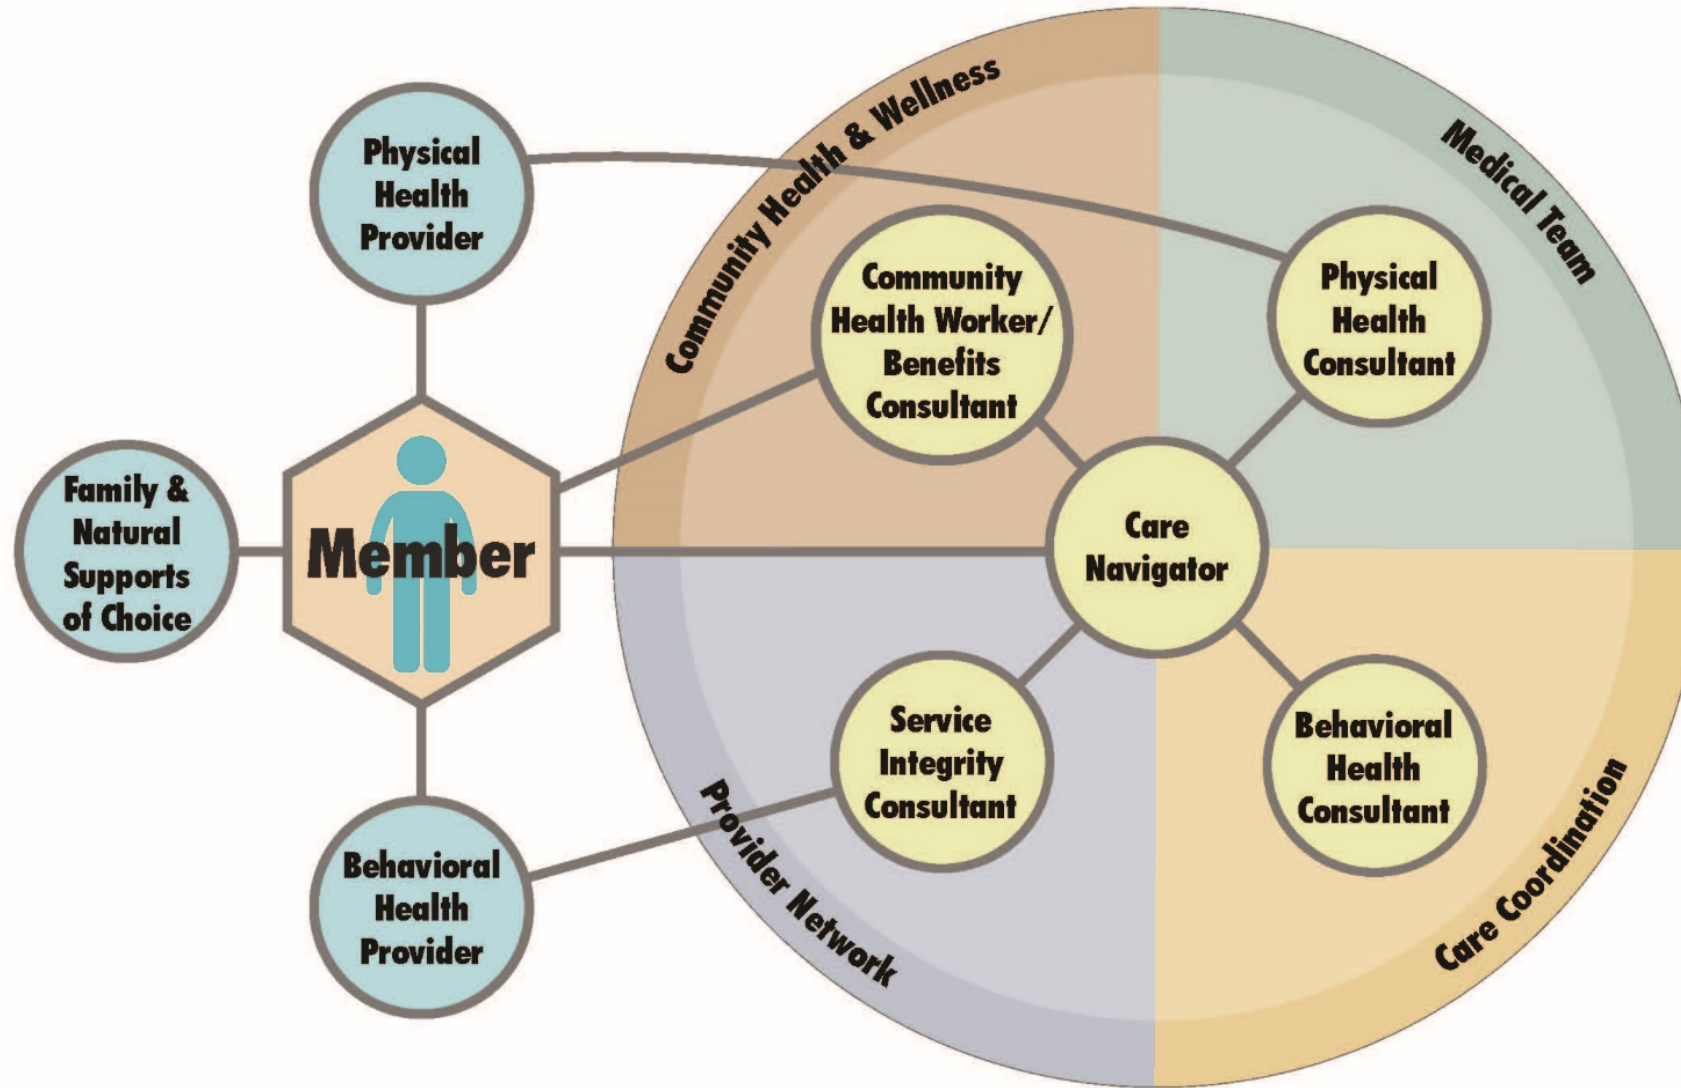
Physical Health Provider

Family & Natural Supports of Choice

Member

Behavioral Health Provider

Community Health & Wellness

Medical Team

Community Health Worker/ Benefits Consultant

Physical Health Consultant

Care Navigator

Service Integrity Consultant

Behavioral Health Consultant

Provider Network

Care Coordination